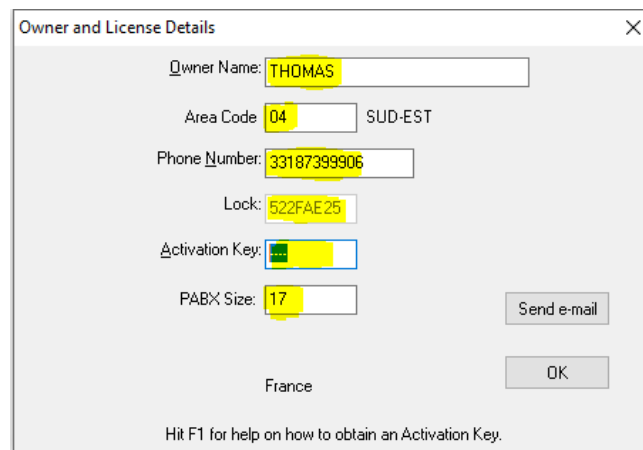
Owner and License Details

Owner Name: THOMAS

Area Code 04 SUD-EST

Phone Number: 33187399906

Lock: 522FAE25

Activation Key: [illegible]

PABX Size: 17

Send e-mail

OK

France

Hit F1 for help on how to obtain an Activation Key.